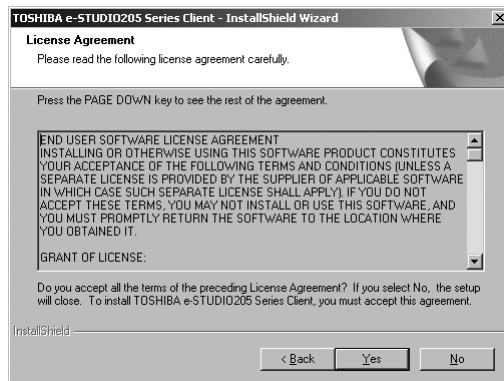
TOSHIBA e-STUDIO205 Series Client - InstallShield Wizard

License Agreement

Please read the following license agreement carefully.

Press the PAGE DOWN key to see the rest of the agreement.

END USER SOFTWARE LICENSE AGREEMENT
INSTALLING OR OTHERWISE USING THIS SOFTWARE PRODUCT CONSTITUTES YOUR ACCEPTANCE OF THE FOLLOWING TERMS AND CONDITIONS (UNLESS A SEPARATE LICENSE IS PROVIDED BY THE SUPPLIER OF APPLICABLE SOFTWARE IN WHICH CASE SUCH SEPARATE LICENSE SHALL APPLY). IF YOU DO NOT ACCEPT THESE TERMS, YOU MAY NOT INSTALL OR USE THIS SOFTWARE, AND YOU MUST PROMPTLY RETURN THE SOFTWARE TO THE LOCATION WHERE YOU OBTAINED IT.

GRANT OF LICENSE:

Do you accept all the terms of the preceding License Agreement? If you select No, the setup will close. To install TOSHIBA e-STUDIO205 Series Client, you must accept this agreement.

InstallShield

< Back
Yes
No